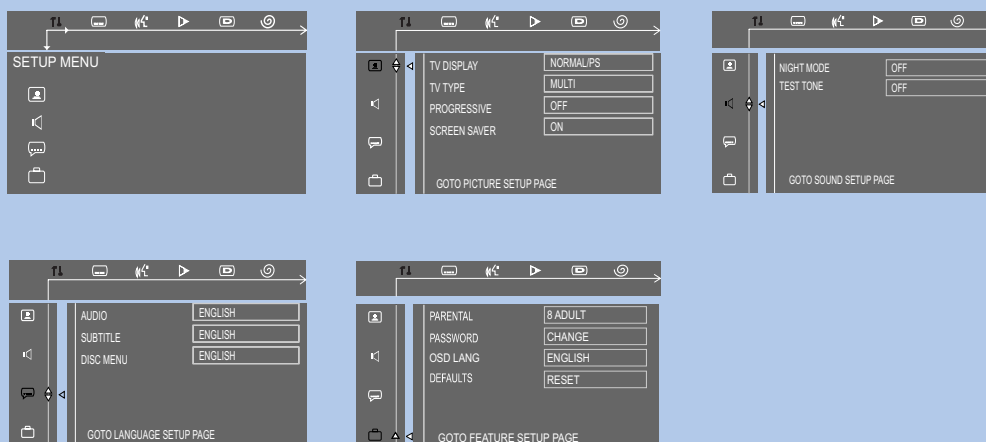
SETUP MENU

TV DISPLAY NORMAL/PS
TV TYPE MULTI
PROGRESSIVE OFF
SCREEN SAVER ON

GOTO PICTURE SETUP PAGE

NIGHT MODE OFF
TEST TONE OFF

GOTO SOUND SETUP PAGE

AUDIO ENGLISH
SUBTITLE ENGLISH
DISC MENU ENGLISH

GOTO LANGUAGE SETUP PAGE

PARENTAL 8 ADULT
PASSWORD CHANGE
OSD LANG ENGLISH
DEFAULTS RESET

GOTO FEATURE SETUP PAGE